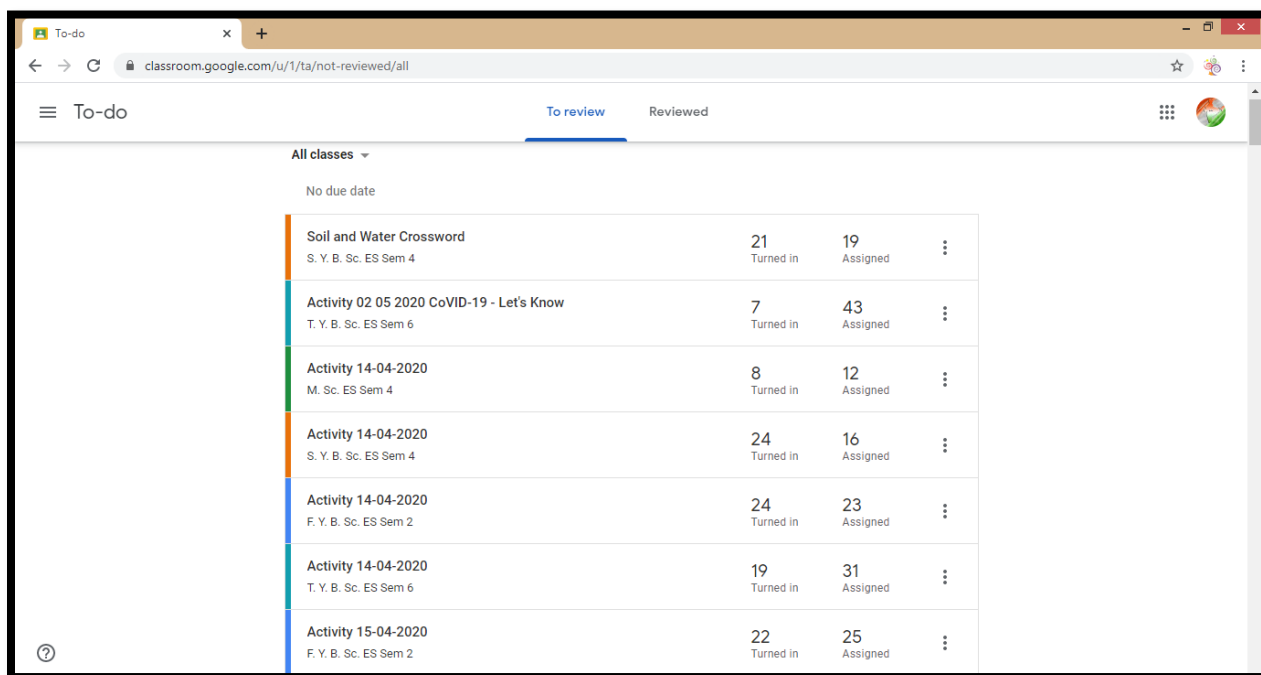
To-do

classroom.google.com/u/1/ta/not-reviewed/all

To-do

To review

Reviewed

All classes

No due date

Soil and Water Crossword
S. Y. B. Sc. ES Sem 4
21 Turned in
19 Assigned

Activity 02 05 2020 CoVID-19 - Let's Know
T. Y. B. Sc. ES Sem 6
7 Turned in
43 Assigned

Activity 14-04-2020
M. Sc. ES Sem 4
8 Turned in
12 Assigned

Activity 14-04-2020
S. Y. B. Sc. ES Sem 4
24 Turned in
16 Assigned

Activity 14-04-2020
F. Y. B. Sc. ES Sem 2
24 Turned in
23 Assigned

Activity 14-04-2020
T. Y. B. Sc. ES Sem 6
19 Turned in
31 Assigned

Activity 15-04-2020
F. Y. B. Sc. ES Sem 2
22 Turned in
25 Assigned